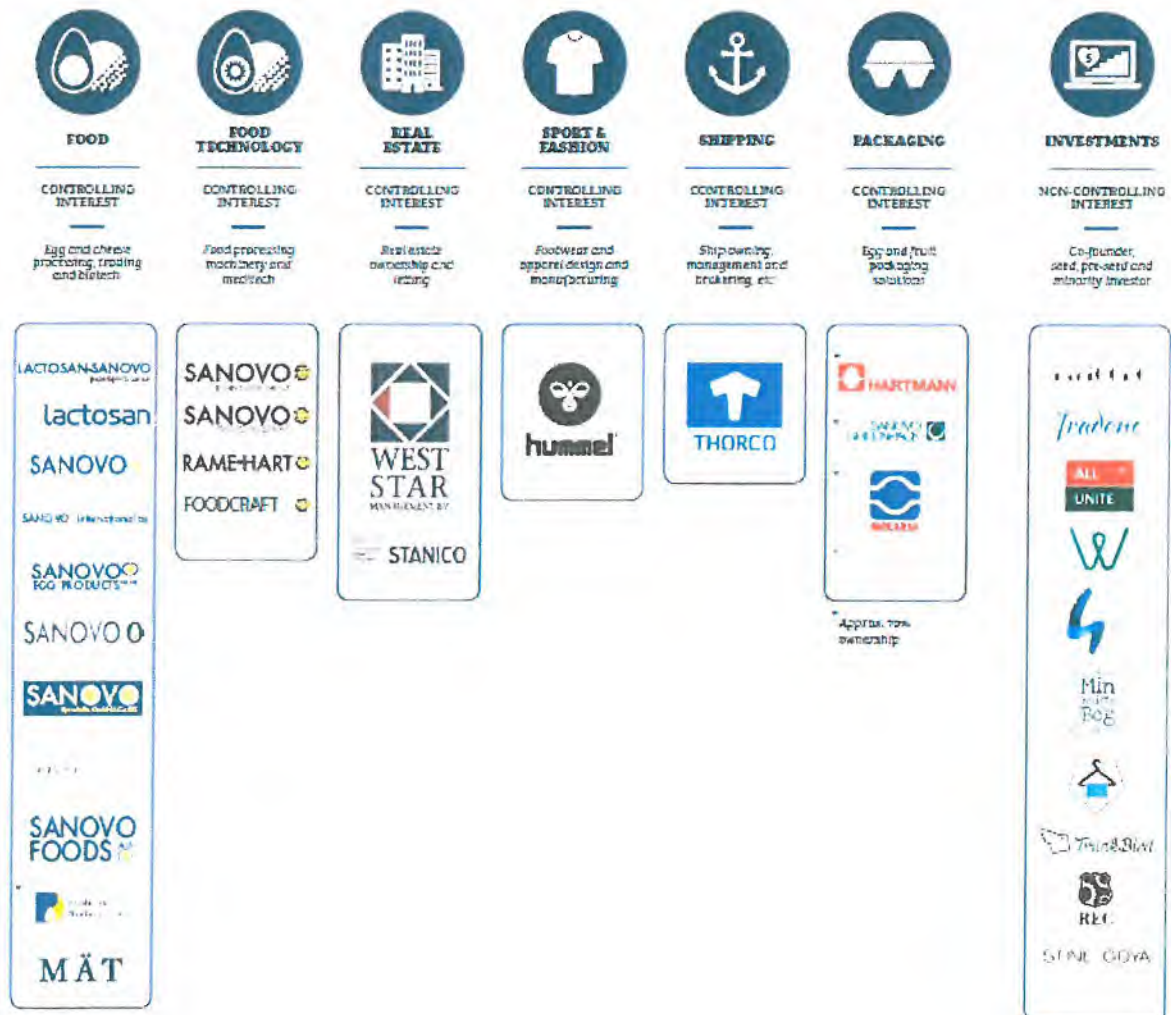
FOOD

CONTROLLING INTEREST

Egg and cheese processing, trading and biotech

FOOD TECHNOLOGY

CONTROLLING INTEREST

Food processing machinery and meditech

REAL ESTATE

CONTROLLING INTEREST

Real estate ownership and letting

SPORT & FASHION

CONTROLLING INTEREST

Footwear and apparel design and manufacturing

SHIPPING

CONTROLLING INTEREST

Ship owning, management and brokering, etc.

PACKAGING

CONTROLLING INTEREST

Egg and fruit packaging solutions

INVESTMENTS

NON-CONTROLLING INTEREST

Co-founder, seed, pre-seed and minority investor

LACTOSAN-SANOVO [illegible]

lactosan

SANOVO

SANOVO International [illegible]

SANOVO EGG PRODUCTS

SANOVO

SANOVO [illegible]

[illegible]

SANOVO FOODS

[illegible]

MÄT

SANOVO

SANOVO

RAME-HART

FOODCRAFT

WEST STAR MANAGEMENT BV

STANICO

hummel

THORCO

HARTMANN

SANOVO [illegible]

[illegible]

* Approx. 70% ownership

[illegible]

Tradono

ALL UNITE

Min Bog

TrustBid

REC

STINE GOYA